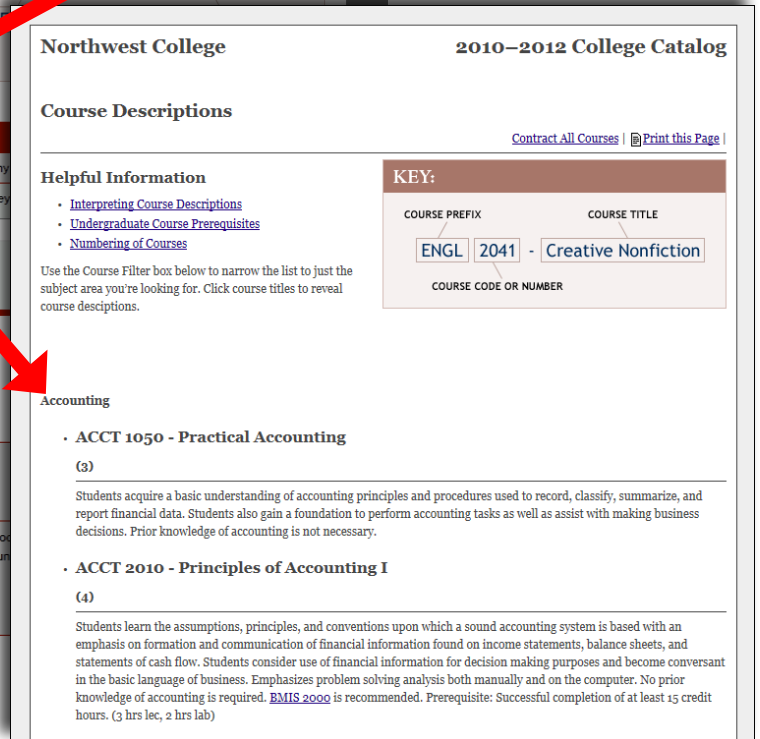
Northwest College

2010–2012 College Catalog

Course Descriptions

Contract All Courses | Print this Page |

Helpful Information

- Interpreting Course Descriptions
- Undergraduate Course Prerequisites
- Numbering of Courses

Use the Course Filter box below to narrow the list to just the subject area you're looking for. Click course titles to reveal course desciptions.

KEY:

COURSE PREFIX

COURSE TITLE

ENGL 2041 - Creative Nonfiction

COURSE CODE OR NUMBER

Accounting

• ACCT 1050 - Practical Accounting

(3)

Students acquire a basic understanding of accounting principles and procedures used to record, classify, summarize, and report financial data. Students also gain a foundation to perform accounting tasks as well as assist with making business decisions. Prior knowledge of accounting is not necessary.

• ACCT 2010 - Principles of Accounting I

(4)

Students learn the assumptions, principles, and conventions upon which a sound accounting system is based with an emphasis on formation and communication of financial information found on income statements, balance sheets, and statements of cash flow. Students consider use of financial information for decision making purposes and become conversant in the basic language of business. Emphasizes problem solving analysis both manually and on the computer. No prior knowledge of accounting is required. BMIS 2000 is recommended. Prerequisite: Successful completion of at least 15 credit hours. (3 hrs lec, 2 hrs lab)